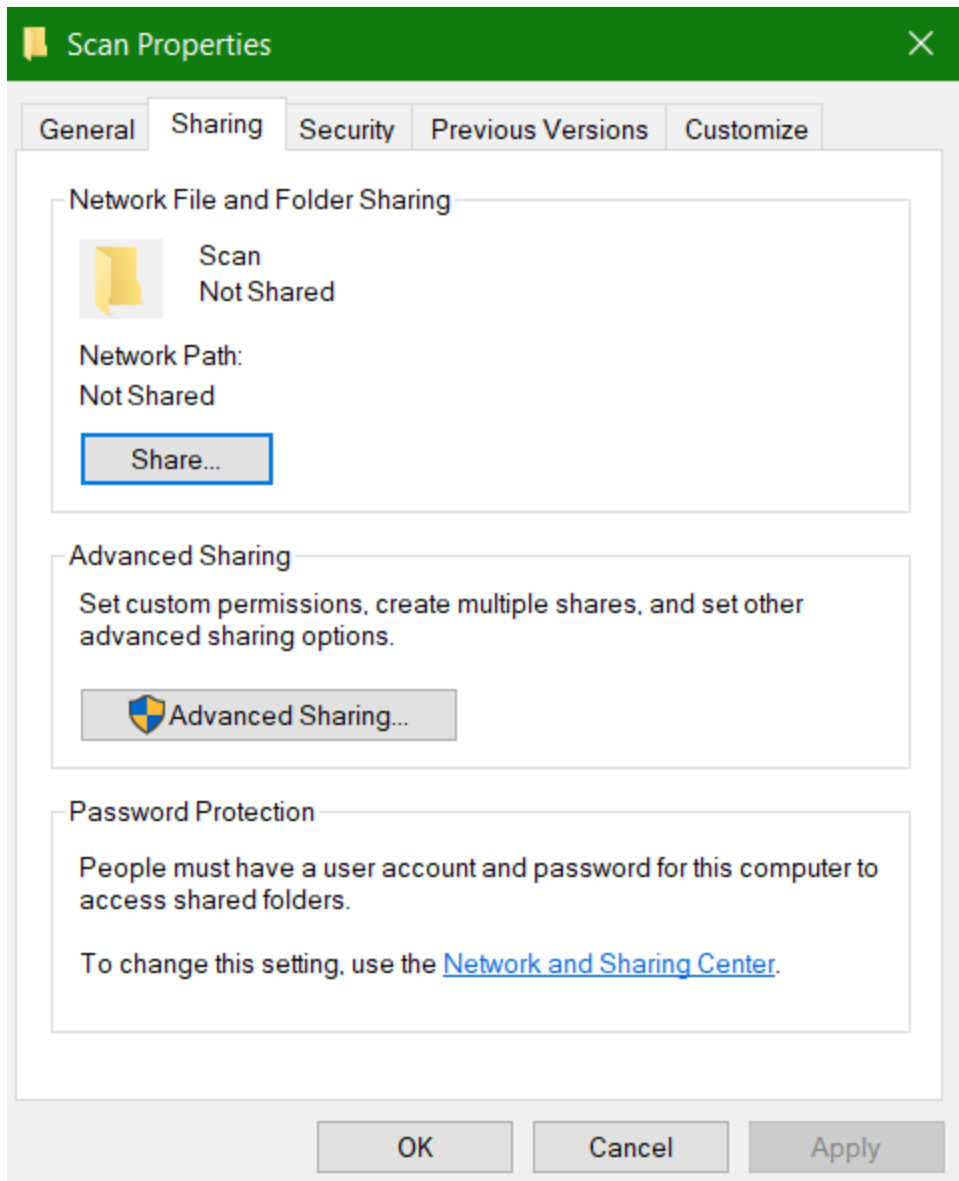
Scan Properties

General Sharing Security Previous Versions Customize

Network File and Folder Sharing

Scan
Not Shared

Network Path:
Not Shared

Share...

Advanced Sharing

Set custom permissions, create multiple shares, and set other advanced sharing options.

Advanced Sharing...

Password Protection

People must have a user account and password for this computer to access shared folders.

To change this setting, use the Network and Sharing Center.

OK Cancel Apply